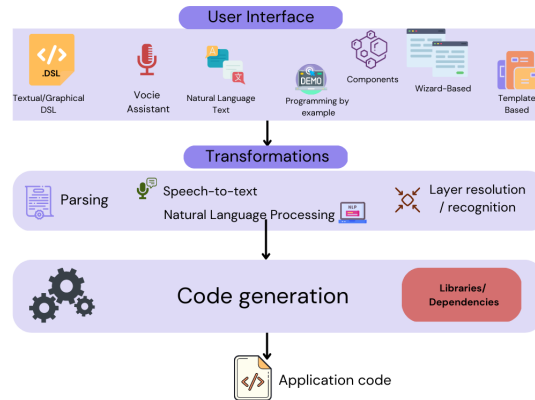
User Interface

.DSL
Textual/Graphical DSL

Vocie Assistant

Natural Language Text

DEMO
Programming by example

Components

Wizard-Based

Template Based

Transformations

Parsing

Speech-to-text

Natural Language Processing

NLP

Layer resolution / recognition

Code generation

Libraries/ Dependencies

Application code